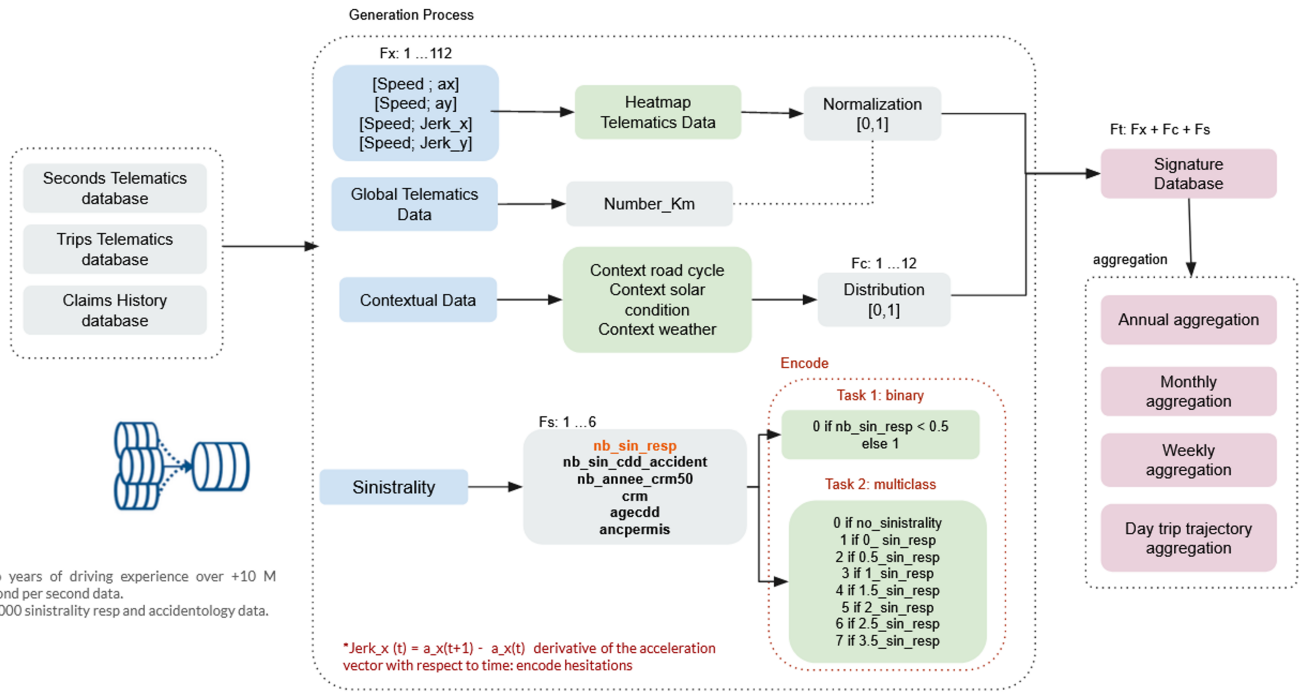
Generation Process

Seconds Telematics database

Trips Telematics database

Claims History database

Fx: 1 ...112

[Speed ; ax]
[Speed; ay]
[Speed; Jerk_x]
[Speed; Jerk_y]

Heatmap Telematics Data

Normalization [0,1]

Global Telematics Data

Number_Km

Contextual Data

Context road cycle
Context solar condition
Context weather

Fc: 1 ...12

Distribution [0,1]

Ft: Fx + Fc + Fs

Signature Database

aggregation

Annual aggregation

Monthly aggregation

Weekly aggregation

Day trip trajectory aggregation

Encode

Task 1: binary

0 if nb_sin_resp < 0.5
else 1

Task 2: multiclass

0 if no_sinistrality
1 if 0_ sin_resp
2 if 0.5_sin_resp
3 if 1_sin_resp
4 if 1.5_sin_resp
5 if 2_sin_resp
6 if 2.5_sin_resp
7 if 3.5_sin_resp

Fs: 1 ...6

Sinistrality

nb_sin_resp
nb_sin_cdd_accident
nb_annee_crm50
crm
agecdd
ancpermis

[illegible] years of driving experience over +10 M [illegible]ond per second data.
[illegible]000 sinistrality resp and accidentology data.

*Jerk_x (t) = a_x(t+1) - a_x(t) derivative of the acceleration vector with respect to time: encode hesitations